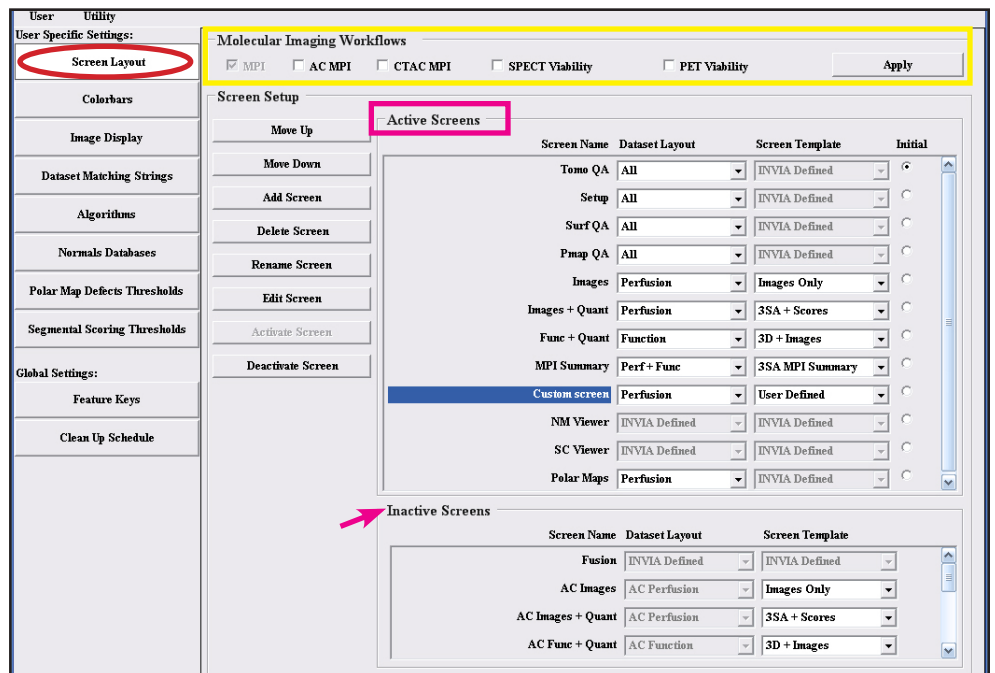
User Utility

User Specific Settings:

Screen Layout

Colorbars

Image Display

Dataset Matching Strings

Algorithms

Normals Databases

Polar Map Defects Thresholds

Segmental Scoring Thresholds

Global Settings:

Feature Keys

Clean Up Schedule

Molecular Imaging Workflows

MPI AC MPI CTAC MPI SPECT Viability PET Viability Apply

Screen Setup

Move Up

Move Down

Add Screen

Delete Screen

Rename Screen

Edit Screen

Activate Screen

Deactivate Screen

Active Screens

| Screen Name | Dataset Layout | Screen Template | Initial |
|---|---|---|---|
| Tomo QA | All | INVIA Defined | |
| Setup | All | INVIA Defined | |
| Surf QA | All | INVIA Defined | |
| Pmap QA | All | INVIA Defined | |
| Images | Perfusion | Images Only | |
| Images + Quant | Perfusion | 3SA + Scores | |
| Func + Quant | Function | 3D + Images | |
| MPI Summary | Perf + Func | 3SA MPI Summary | |
| Custom screen | Perfusion | User Defined | |
| NM Viewer | INVIA Defined | INVIA Defined | |
| SC Viewer | INVIA Defined | INVIA Defined | |
| Polar Maps | Perfusion | INVIA Defined | |

Inactive Screens

| Screen Name | Dataset Layout | Screen Template |
|---|---|---|
| Fusion | INVIA Defined | INVIA Defined |
| AC Images | AC Perfusion | Images Only |
| AC Images + Quant | AC Perfusion | 3SA + Scores |
| AC Func + Quant | AC Function | 3D + Images |